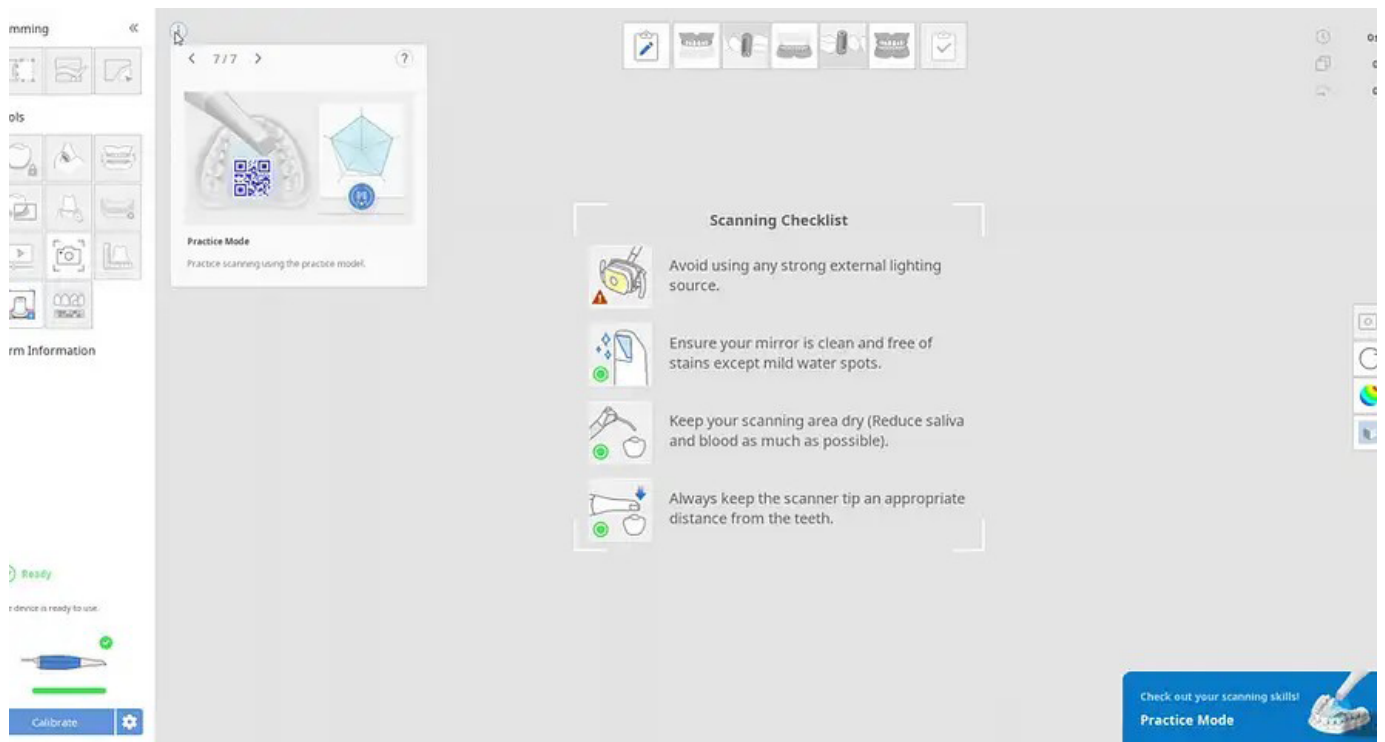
mming

ols

rm Information

Ready

device is ready to use.

Calibrate

7/7

?

Practice Mode

Practice scanning using the practice model.

Scanning Checklist

Avoid using any strong external lighting source.

Ensure your mirror is clean and free of stains except mild water spots.

Keep your scanning area dry (Reduce saliva and blood as much as possible).

Always keep the scanner tip an appropriate distance from the teeth.

Check out your scanning skills!

Practice Mode